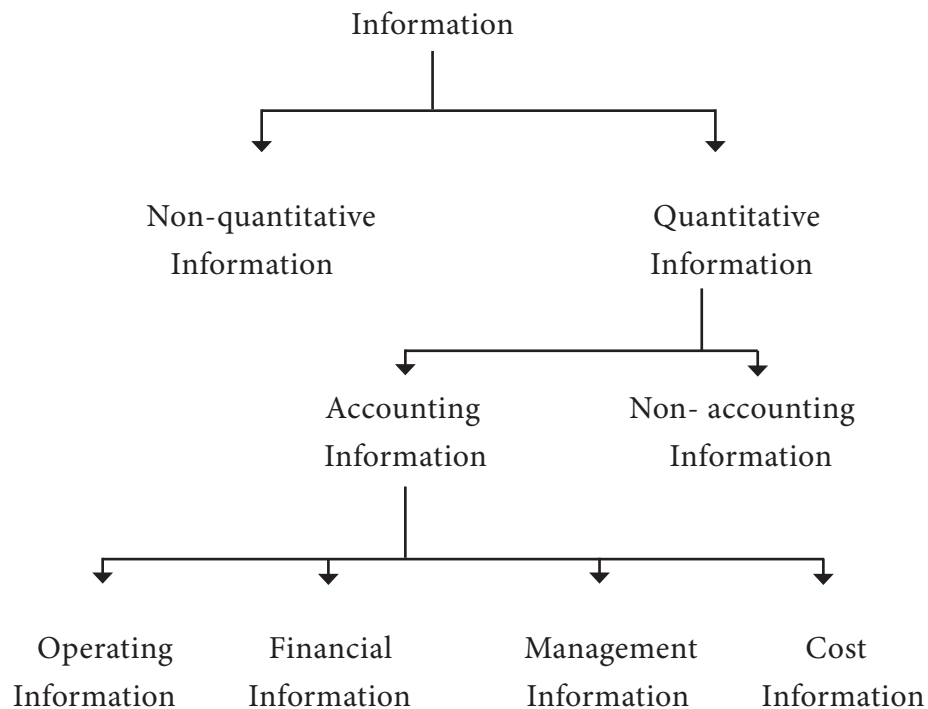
Information

Non-quantitative Information

Quantitative Information

Accounting Information

Non- accounting Information

Operating Information

Financial Information

Management Information

Cost Information